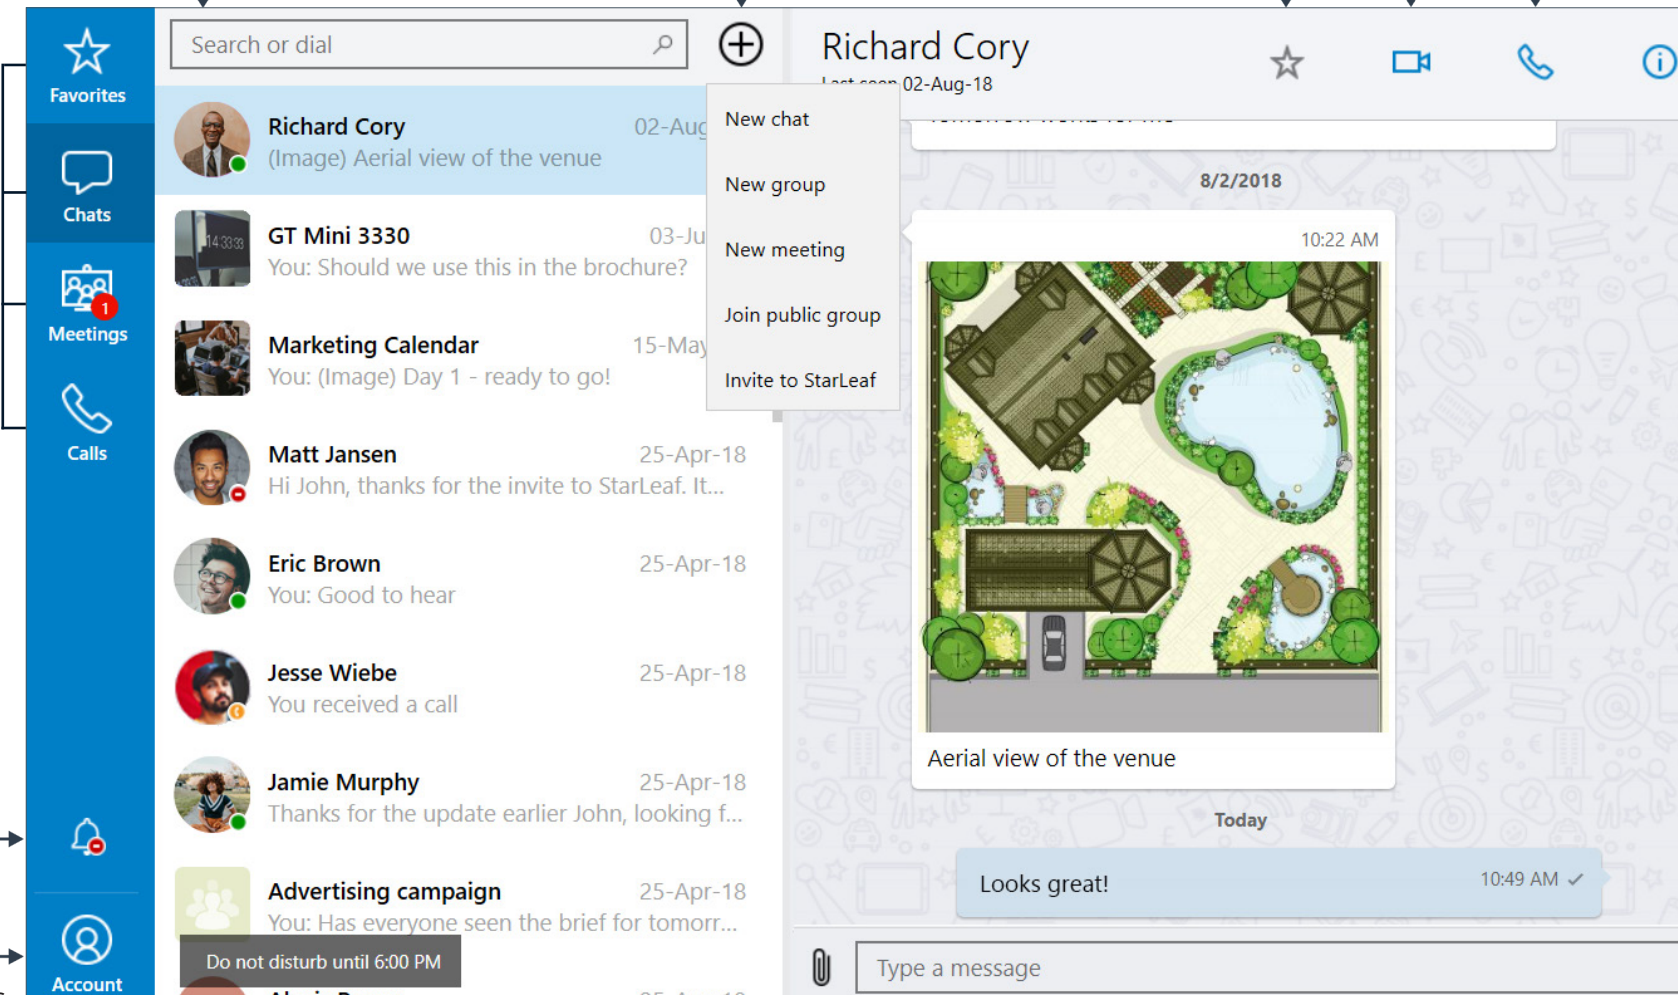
Favorites

Chats

1
Meetings

Calls

Account

Search or dial

Richard Cory 02-Aug
(Image) Aerial view of the venue

GT Mini 3330 03-Ju
You: Should we use this in the brochure?

Marketing Calendar 15-May
You: (Image) Day 1 - ready to go!

Matt Jansen 25-Apr-18
Hi John, thanks for the invite to StarLeaf. It...

Eric Brown 25-Apr-18
You: Good to hear

Jesse Wiebe 25-Apr-18
You received a call

Jamie Murphy 25-Apr-18
Thanks for the update earlier John, looking f...

Advertising campaign 25-Apr-18
You: Has everyone seen the brief for tomorr...

Do not disturb until 6:00 PM

New chat

New group

New meeting

Join public group

Invite to StarLeaf

Richard Cory
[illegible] 02-Aug-18

8/2/2018

10:22 AM

Aerial view of the venue

Today

Looks great! 10:49 AM ✓

Type a message